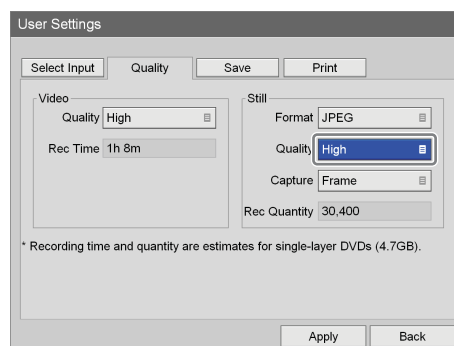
User Settings

Select Input
Quality
Save
Print

Video
Quality High
Rec Time 1h 8m

Still
Format JPEG
Quality High
Capture Frame
Rec Quantity 30,400

* Recording time and quantity are estimates for single-layer DVDs (4.7GB).

Apply
Back